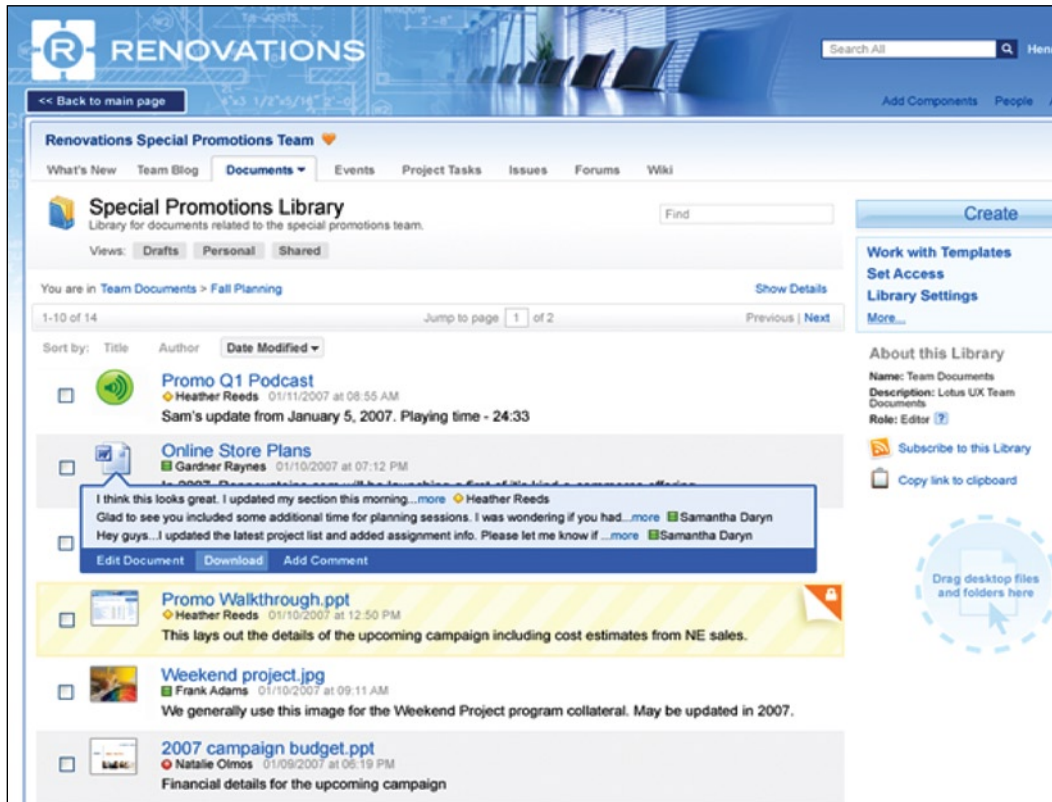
RENOVATIONS

Search All

Hen

<< Back to main page

Add Components People

Renovations Special Promotions Team

What's New Team Blog Documents Events Project Tasks Issues Forums Wiki

Special Promotions Library
Library for documents related to the special promotions team.

Find

Views: Drafts Personal Shared

Create

Work with Templates
Set Access
Library Settings
More...

You are in Team Documents > Fall Planning

Show Details

1-10 of 14 Jump to page 1 of 2 Previous | Next

Sort by: Title Author Date Modified

About this Library

Name: Team Documents
Description: Lotus UX Team Documents
Role: Editor ?

Subscribe to this Library

Copy link to clipboard

Drag desktop files and folders here

Promo Q1 Podcast
Heather Reeds 01/11/2007 at 08:55 AM
Sam's update from January 5, 2007. Playing time - 24:33

Online Store Plans
Gardner Raynes 01/10/2007 at 07:12 PM
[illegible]

I think this looks great. I updated my section this morning...more Heather Reeds
Glad to see you included some additional time for planning sessions. I was wondering if you had...more Samantha Daryn
Hey guys...I updated the latest project list and added assignment info. Please let me know if ...more Samantha Daryn

Edit Document Download Add Comment

Promo Walkthrough.ppt
Heather Reeds 01/10/2007 at 12:50 PM
This lays out the details of the upcoming campaign including cost estimates from NE sales.

Weekend project.jpg
Frank Adams 01/10/2007 at 09:11 AM
We generally use this image for the Weekend Project program collateral. May be updated in 2007.

2007 campaign budget.ppt
Natalie Olmos 01/09/2007 at 06:19 PM
Financial details for the upcoming campaign